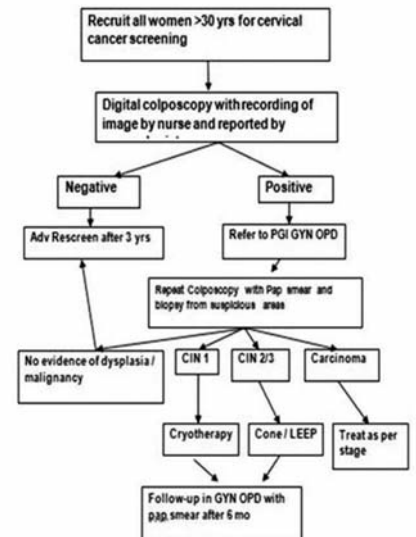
Recruit all women >30 yrs for cervical cancer screening

Digital colposcopy with recording of image by nurse and reported by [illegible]

Negative

Positive

Adv Rescreen after 3 yrs

Refer to PGI GYN OPD

Repeat Colposcopy with Pap smear and biopsy from suspicious areas

No evidence of dysplasia / malignancy

CIN 1

CIN 2/3

Carcinoma

Cryotherapy

Cone / LEEP

Treat as per stage

Follow-up in GYN OPD with pap smear after 6 mo